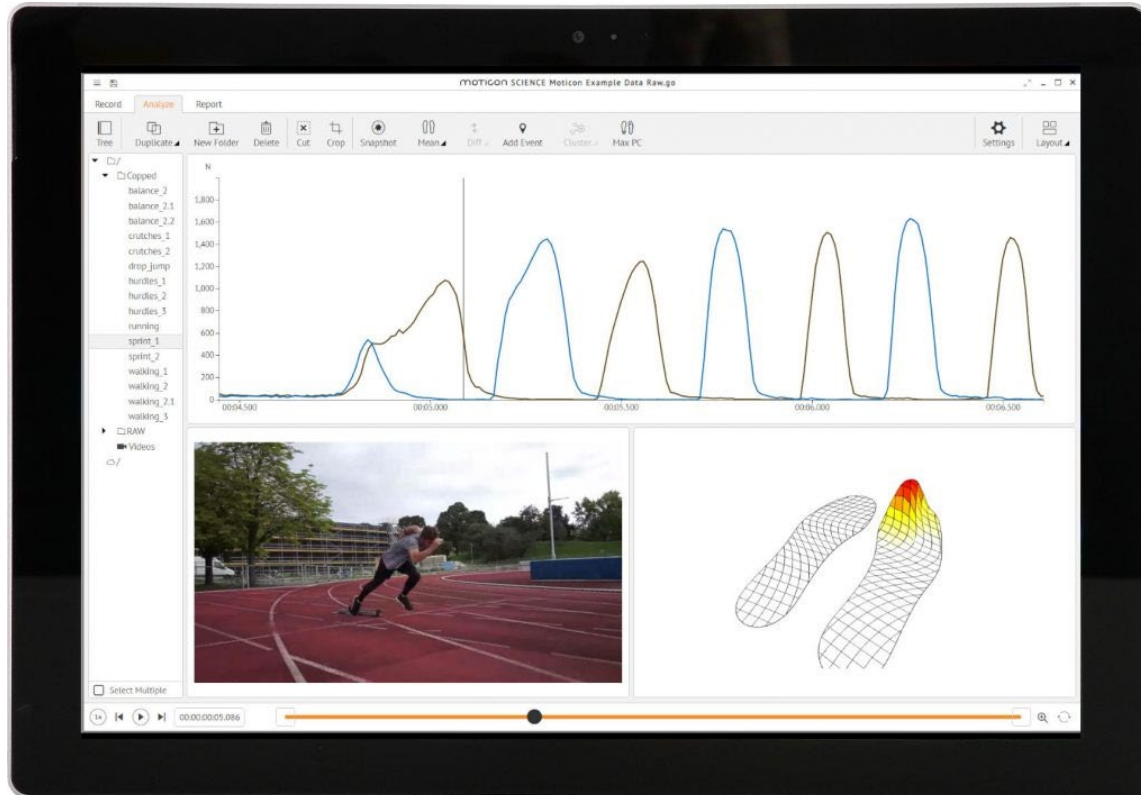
moticon SCIENCE Moticon Example Data Raw.go

Record Analyze Report

Tree Duplicate New Folder Delete Cut Crop Snapshot Mean Diff Add Event Cluster Max PC Settings Layout

▾ □/
▾ □Copped
balance_2
balance_2.1
balance_2.2
crutches_1
crutches_2
drop_jump
hurdles_1
hurdles_2
hurdles_3
running
sprint_1
sprint_2
walking_1
walking_2
walking_2.1
walking_3
▸ □RAW
Videos
/

Select Multiple

N
1,800
1,600
1,400
1,200
1,000
800
600
400
200
0
00:04.500 00:05.000 00:05.500 00:06.000 00:06.500

1x 00:00:00:05.086